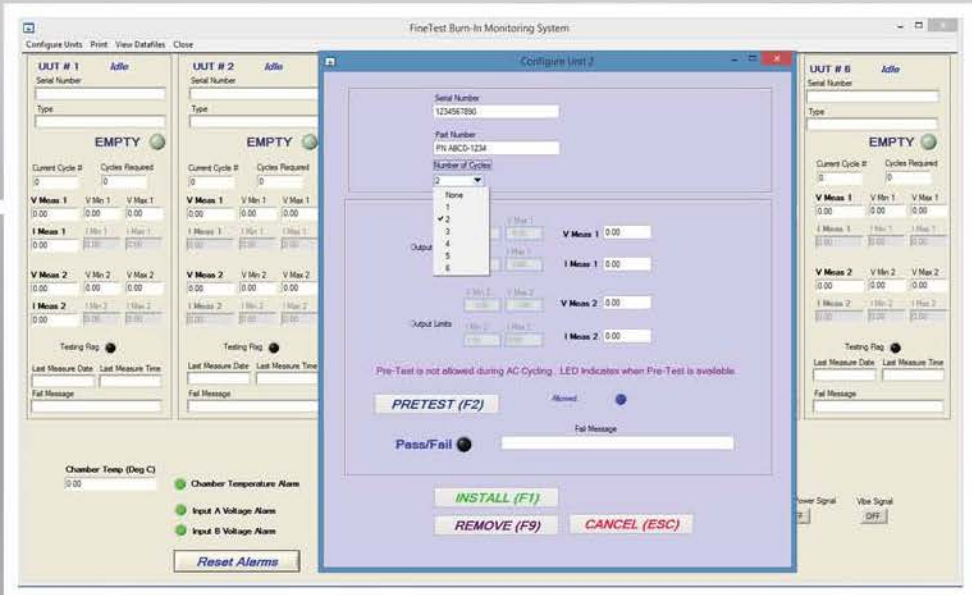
FineTest Burn-In Monitoring System

Configure Units Print View Datafiles Close

UUT # 1 Idle
Serial Number
Type
EMPTY
Current Cycle # Cycles Required
0 0
V Meas 1 V Min 1 V Max 1
0.00 0.00 0.00
I Meas 1 I Min 1 I Max 1
0.00 0.00 0.00
V Meas 2 V Min 2 V Max 2
0.00 0.00 0.00
I Meas 2 I Min 2 I Max 2
0.00 0.00 0.00
Testing Flag
Last Measure Date Last Measure Time
Fail Message

UUT # 2 Idle
Serial Number
Type
EMPTY
Current Cycle # Cycles Required
0 0
V Meas 1 V Min 1 V Max 1
0.00 0.00 0.00
I Meas 1 I Min 1 I Max 1
0.00 0.00 0.00
V Meas 2 V Min 2 V Max 2
0.00 0.00 0.00
I Meas 2 I Min 2 I Max 2
0.00 0.00 0.00
Testing Flag
Last Measure Date Last Measure Time
Fail Message

Configure Unit 2

Serial Number
1234567890
Part Number
PN ABCD-1234
Number of Cycles
2
None
1
✓2
3
4
5
6

Output
V Max 1
0.00
I Max 1
0.00
V Meas 1 0.00
I Meas 1 0.00
V Min 2 V Max 2
0.00 0.00
V Meas 2 0.00
Output Limits
I Min 2 I Max 2
0.00 0.00
I Meas 2 0.00

Pre-Test is not allowed during AC Cycling . LED Indicates when Pre-Test is available.

PRETEST (F2)
Allowed
Fail Message
Pass/Fail

INSTALL (F1)
REMOVE (F9)
CANCEL (ESC)

UUT # 8 Idle
Serial Number
Type
EMPTY
Current Cycle # Cycles Required
0 0
V Meas 1 V Min 1 V Max 1
0.00 0.00 0.00
I Meas 1 I Min 1 I Max 1
0.00 0.00 0.00
V Meas 2 V Min 2 V Max 2
0.00 0.00 0.00
I Meas 2 I Min 2 I Max 2
0.00 0.00 0.00
Testing Flag
Last Measure Date Last Measure Time
Fail Message

Chamber Temp (Deg C)
0.00
Chamber Temperature Alarm
Input A Voltage Alarm
Input B Voltage Alarm
Reset Alarms

Power Signal Vibe Signal
OFF OFF